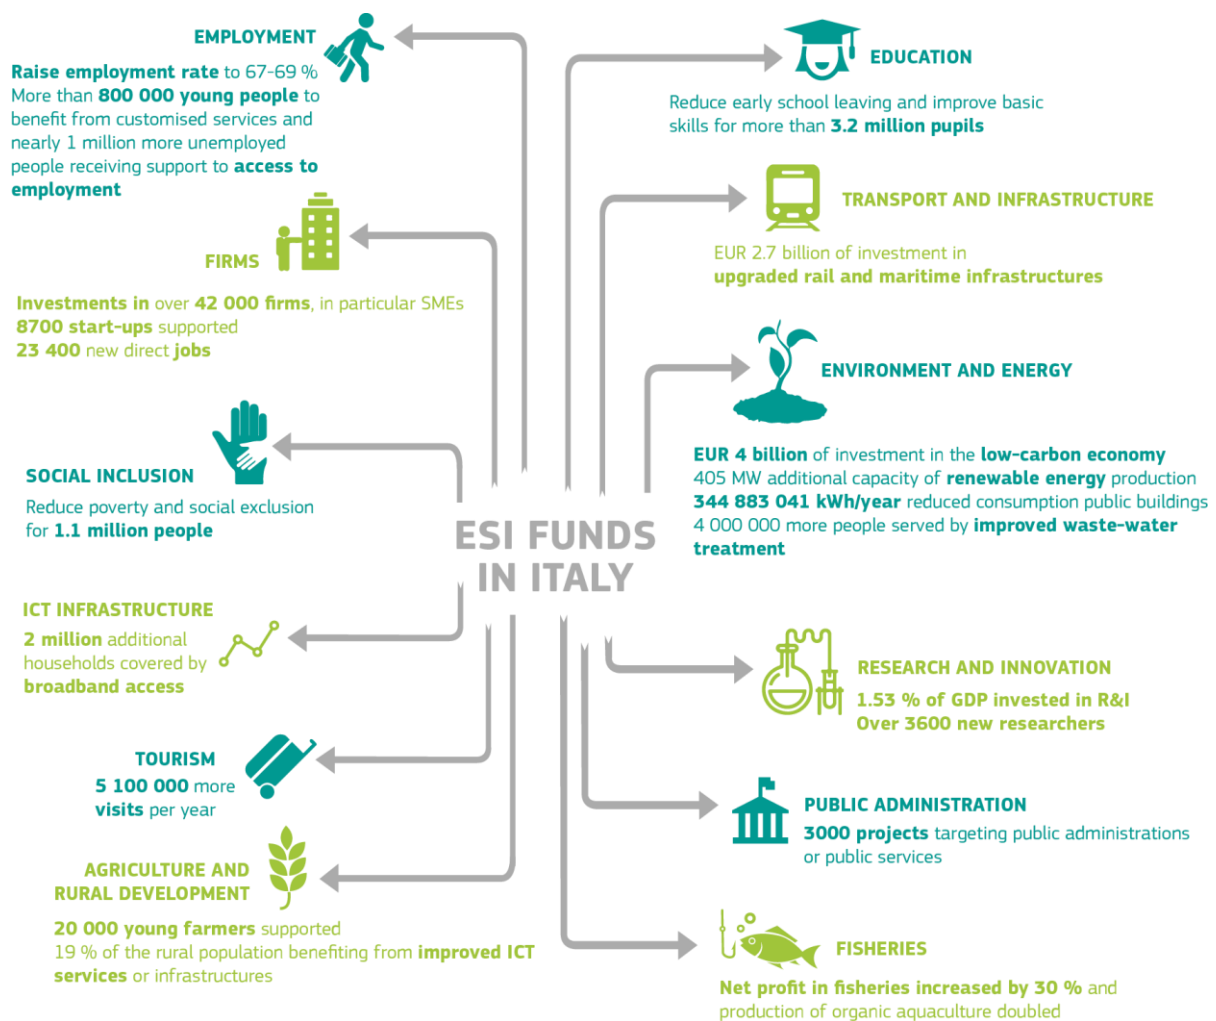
EMPLOYMENT

Raise employment rate to 67-69 %
More than 800 000 young people to benefit from customised services and nearly 1 million more unemployed people receiving support to access to employment

FIRMS

Investments in over 42 000 firms, in particular SMEs
8700 start-ups supported
23 400 new direct jobs

SOCIAL INCLUSION

Reduce poverty and social exclusion for 1.1 million people

ICT INFRASTRUCTURE

2 million additional households covered by broadband access

TOURISM

5 100 000 more visits per year

AGRICULTURE AND RURAL DEVELOPMENT

20 000 young farmers supported
19 % of the rural population benefiting from improved ICT services or infrastructures

ESI FUNDS IN ITALY

EDUCATION

Reduce early school leaving and improve basic skills for more than 3.2 million pupils

TRANSPORT AND INFRASTRUCTURE

EUR 2.7 billion of investment in upgraded rail and maritime infrastructures

ENVIRONMENT AND ENERGY

EUR 4 billion of investment in the low-carbon economy
405 MW additional capacity of renewable energy production
344 883 041 kWh/year reduced consumption public buildings
4 000 000 more people served by improved waste-water treatment

RESEARCH AND INNOVATION

1.53 % of GDP invested in R&I
Over 3600 new researchers

PUBLIC ADMINISTRATION

3000 projects targeting public administrations or public services

FISHERIES

Net profit in fisheries increased by 30 % and production of organic aquaculture doubled